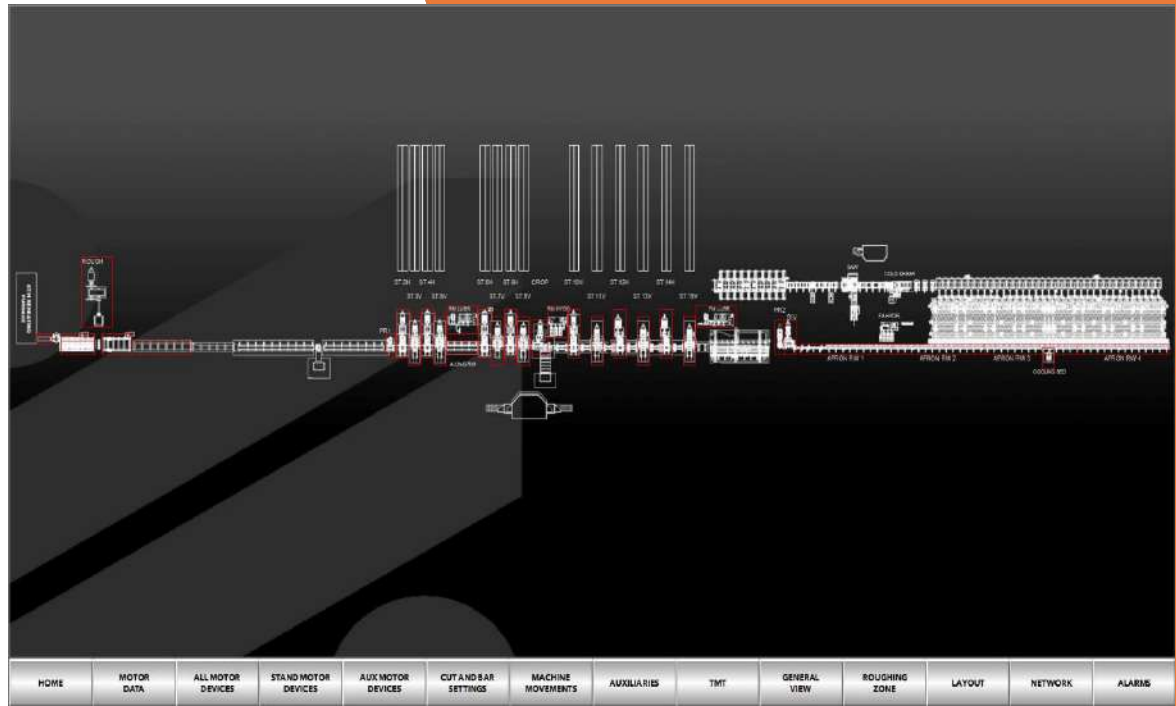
ROUGH

ST 2H ST 4H ST 6H ST 8H CROP ST 10H ST 12H ST 14H

ST 3V ST 5V ST 7V ST 9V ST 11V ST 13V ST 15V

PR1

PR2

LOOPER

SHY

COLD SHEAR

APRON RW 1 APRON RW 2 APRON RW 3 APRON RW 4

COOLING BED

HOME | MOTOR DATA | ALL MOTOR DEVICES | STAND MOTOR DEVICES | AUX MOTOR DEVICES | CUT AND BAR SETTINGS | MACHINE MOVEMENTS | AUXILIARIES | TMT | GENERAL VIEW | ROUGHING ZONE | LAYOUT | NETWORK | ALARMS